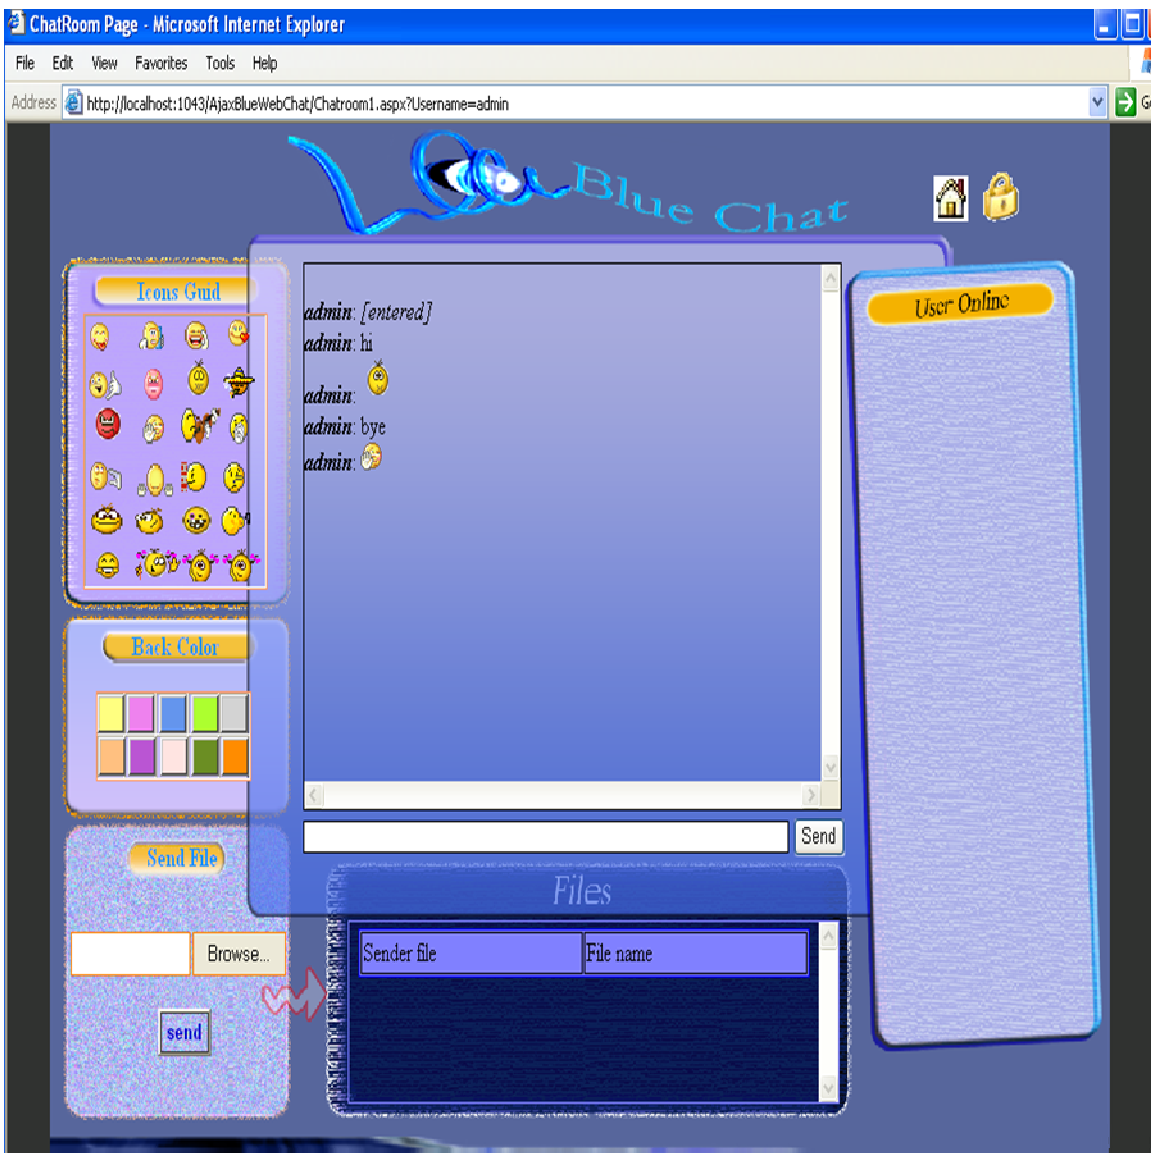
ChatRoom Page - Microsoft Internet Explorer

File Edit View Favorites Tools Help

Address http://localhost:1043/AjaxBlueWebChat/Chatroom1.aspx?Username=admin

Blue Chat

Icons Guid

admin: [entered]
admin: hi
admin:
admin: bye
admin:

User Online

Back Color

Send

Send File

Files

Browse...

| Sender file | File name |
|---|---|

send